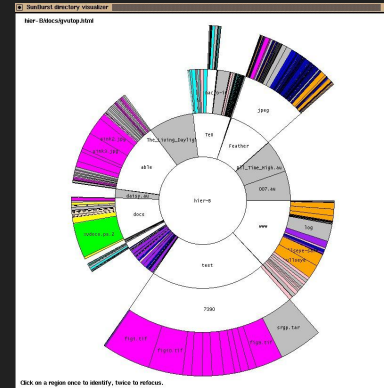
Sunburst directory visualizer

hier-B/docs/gvutop.html

hier-B

The_Living_Daylight

able

docs

daisy.avi

Fed

Feather

jpeg

all_Time_High.au

007.au

www

log

test

7390

orgs.tar

Figs.tif

Figs.tif

Figs.tif

Figs.tif

Click on a region once to identify, twice to refocus.